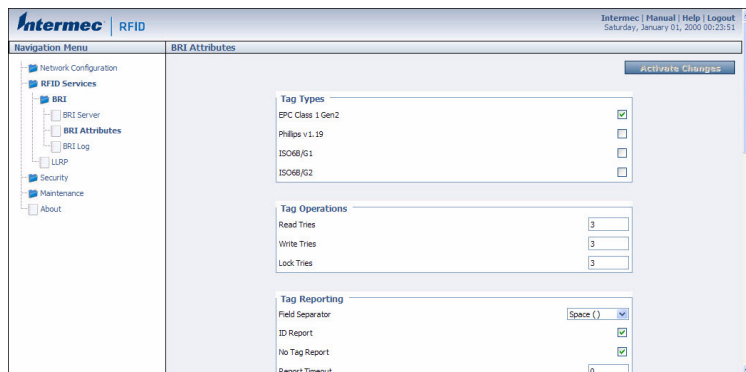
Intermec | RFID

Intermec | Manual | Help | Logout
Saturday, January 01, 2000 00:23:51

Navigation Menu

Network Configuration
RFID Services
BRI
BRI Server
BRI Attributes
BRI Log
LLRP
Security
Maintenance
About

BRI Attributes

Activate Changes

Tag Types

| | |
|---|---|
| EPC Class 1 Gen2 | ☑ |
| Phillips v1.19 | ☐ |
| ISO6B/G1 | ☐ |
| ISO6B/G2 | ☐ |

Tag Operations

| | |
|---|---|
| Read Tries | 3 |
| Write Tries | 3 |
| Lock Tries | 3 |

Tag Reporting

| | |
|---|---|
| Field Separator | Space ( ) |
| ID Report | ☑ |
| No Tag Report | ☑ |
| Report Timeout | 0 |